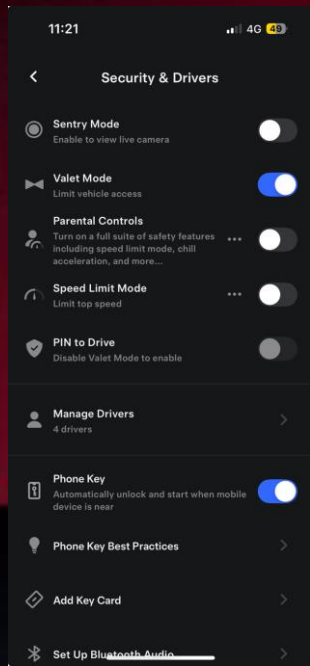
11:21
4G 49

Security & Drivers

Sentry Mode
Enable to view live camera

Valet Mode
Limit vehicle access

Parental Controls
Turn on a full suite of safety features including speed limit mode, chill acceleration, and more...

Speed Limit Mode
Limit top speed

PIN to Drive
Disable Valet Mode to enable

Manage Drivers
4 drivers

Phone Key
Automatically unlock and start when mobile device is near

Phone Key Best Practices

Add Key Card

Set Up Bluetooth Audio